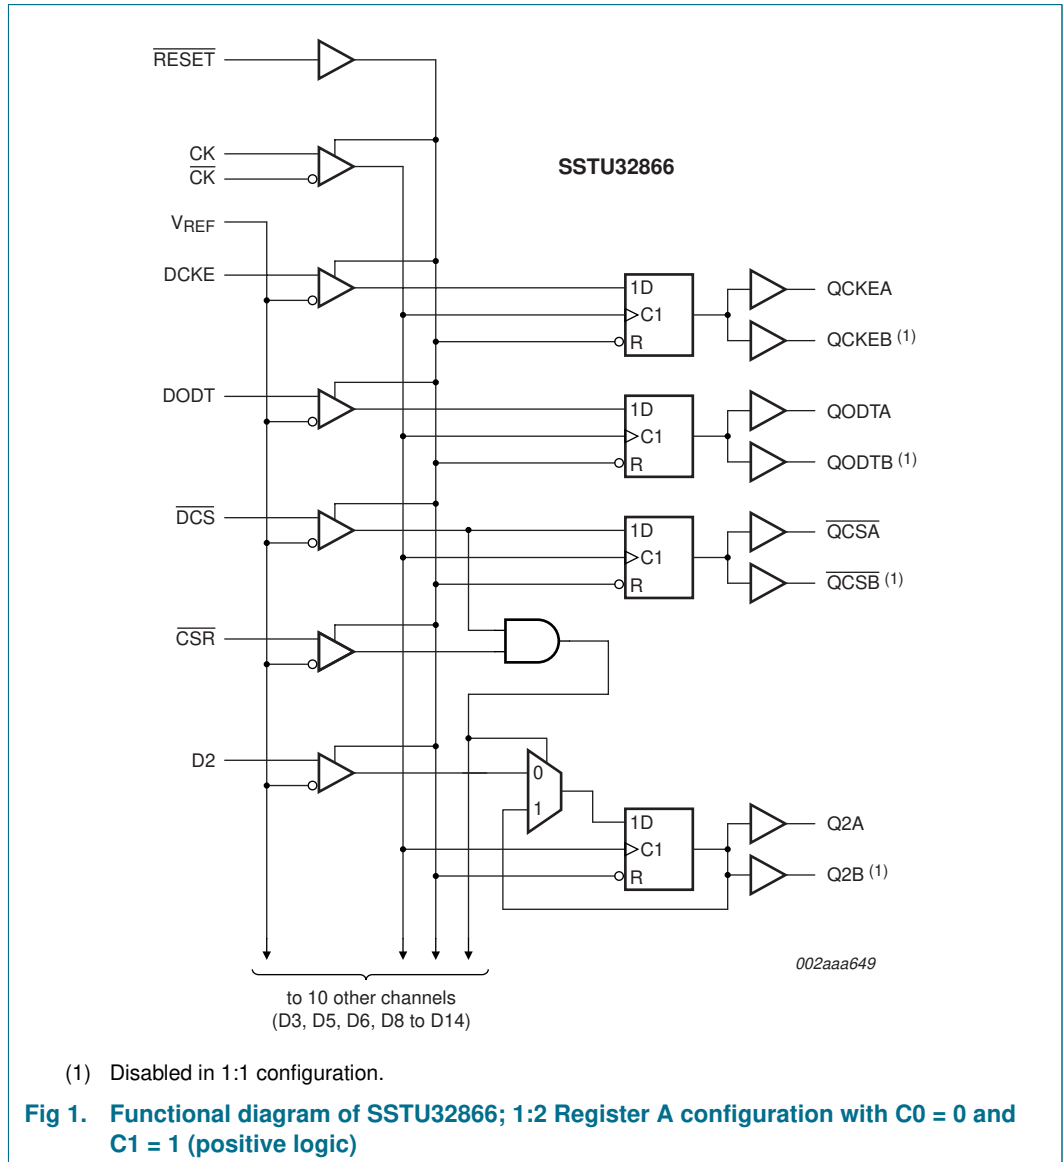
$\overline{RESET}$

CK

$\overline{CK}$

SSTU32866

$V_{REF}$

DCKE

1D

C1

R

QCKEA

QCKEB $^{(1)}$

DODT

1D

C1

R

QODTA

QODTB $^{(1)}$

$\overline{DCS}$

1D

C1

R

$\overline{QCSA}$

$\overline{QCSB}$ $^{(1)}$

$\overline{CSR}$

D2

0

1

1D

C1

R

Q2A

Q2B $^{(1)}$

002aaa649

to 10 other channels (D3, D5, D6, D8 to D14)

(1) Disabled in 1:1 configuration.

Fig 1. Functional diagram of SSTU32866; 1:2 Register A configuration with C0 = 0 and C1 = 1 (positive logic)